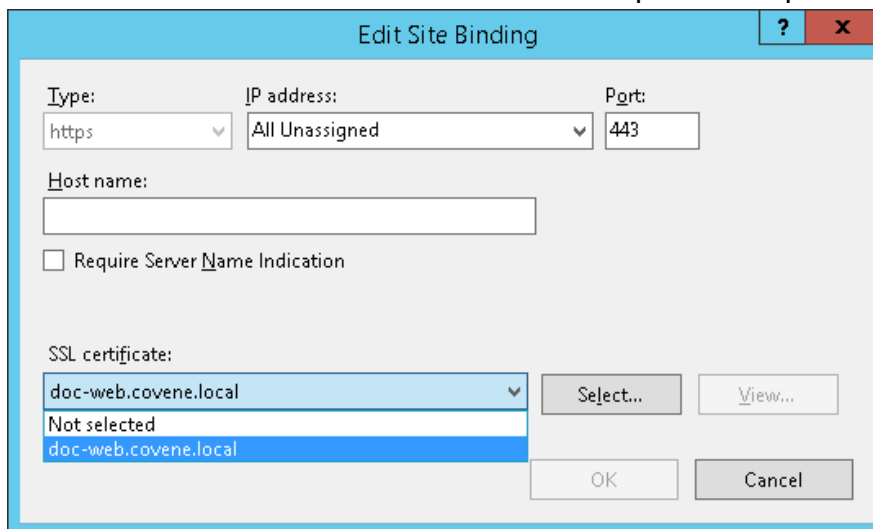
Edit Site Binding

?

x

Type:
https

IP address:
All Unassigned

Port:
443

Host name:

Require Server Name Indication

SSL certificate:
doc-web.covene.local

Not selected
doc-web.covene.local

Select...

View...

OK

Cancel